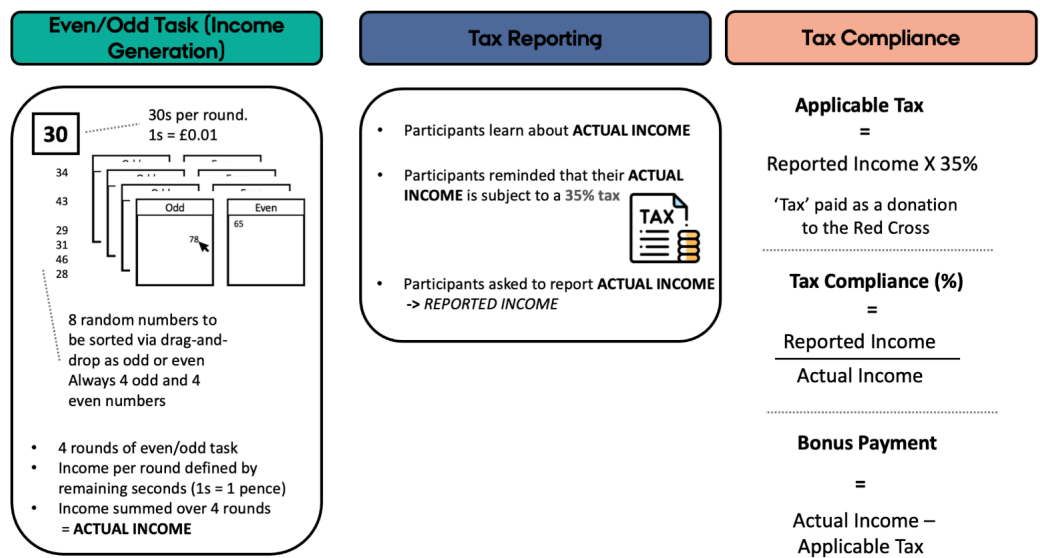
Even/Odd Task (Income Generation)

Tax Reporting

Tax Compliance

30

30s per round.
1s = £0.01

34
43
29
31
46
28

Odd
Even
Odd
Even
Odd
Even
Odd
Even

78
65

8 random numbers to be sorted via drag-and-drop as odd or even
Always 4 odd and 4 even numbers

• 4 rounds of even/odd task
• Income per round defined by remaining seconds (1s = 1 pence)
• Income summed over 4 rounds = **ACTUAL INCOME**

• Participants learn about **ACTUAL INCOME**
• Participants reminded that their **ACTUAL INCOME** is subject to a **35% tax**

TAX

• Participants asked to report **ACTUAL INCOME -> *REPORTED INCOME***

**Applicable Tax**
=
Reported Income X 35%

'Tax' paid as a donation to the Red Cross

**Tax Compliance (%)**
=
$\frac{\text{Reported Income}}{\text{Actual Income}}$

**Bonus Payment**
=
Actual Income – Applicable Tax